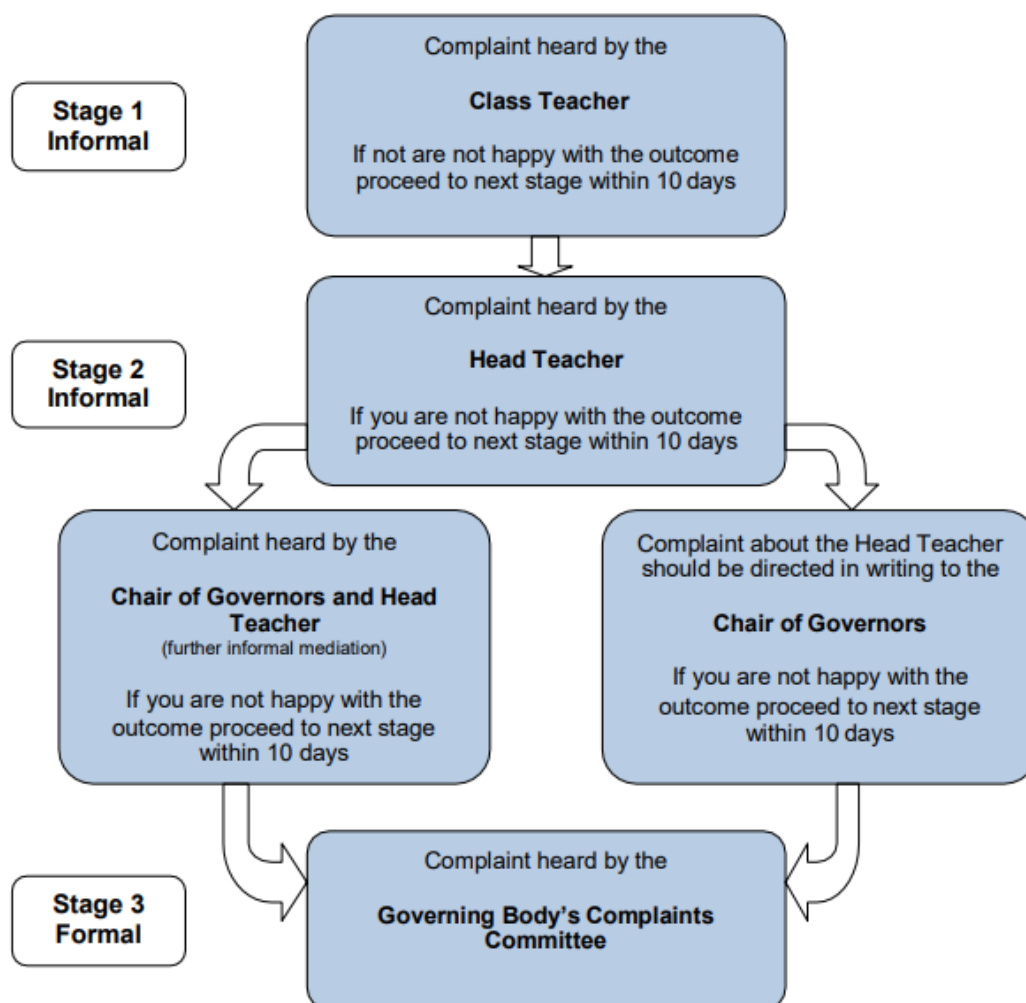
Stage 1
Informal

Complaint heard by the

**Class Teacher**

If not are not happy with the outcome proceed to next stage within 10 days

Stage 2
Informal

Complaint heard by the

**Head Teacher**

If you are not happy with the outcome proceed to next stage within 10 days

Complaint heard by the

**Chair of Governors and Head Teacher**
(further informal mediation)

If you are not happy with the outcome proceed to next stage within 10 days

Complaint about the Head Teacher should be directed in writing to the

**Chair of Governors**

If you are not happy with the outcome proceed to next stage within 10 days

Stage 3
Formal

Complaint heard by the

**Governing Body's Complaints Committee**